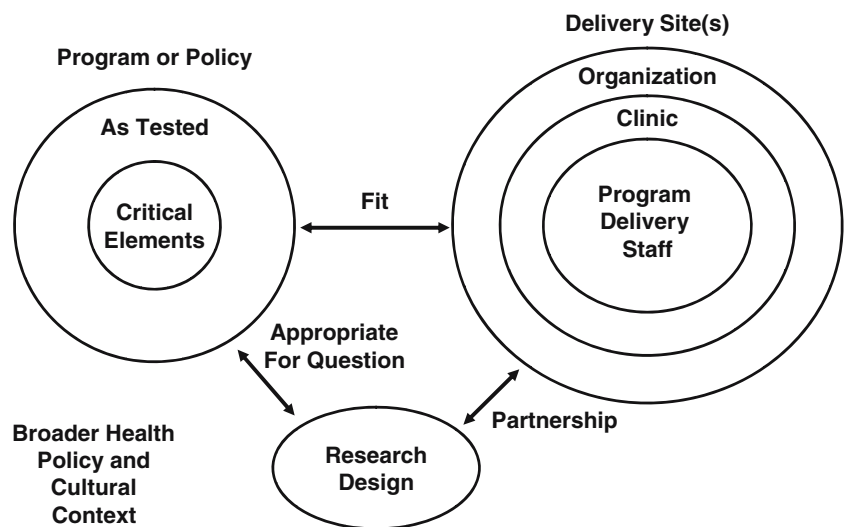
Program or Policy

As Tested

Critical Elements

Fit

Delivery Site(s)

Organization

Clinic

Program Delivery Staff

Appropriate For Question

Partnership

Research Design

Broader Health Policy and Cultural Context